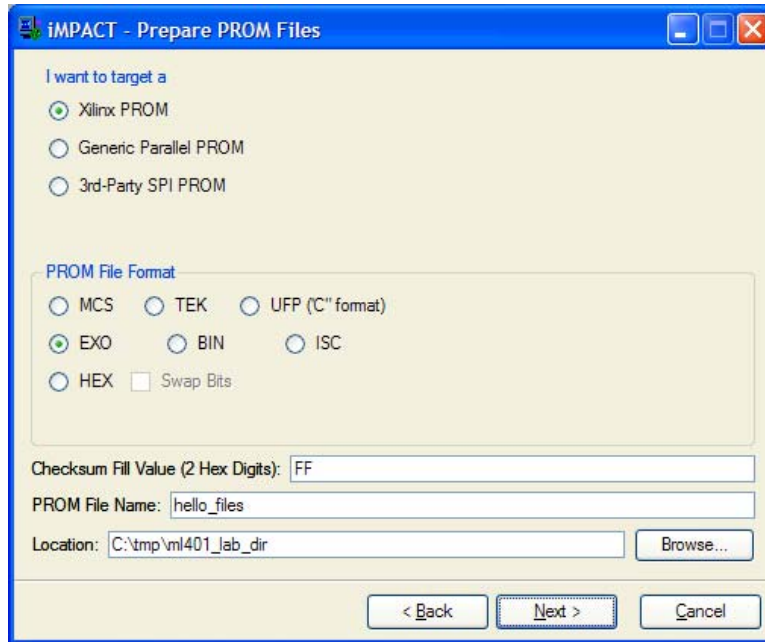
iMPACT - Prepare PROM Files

I want to target a

Xilinx PROM

Generic Parallel PROM

3rd-Party SPI PROM

PROM File Format

MCS

TEK

UFP ('C" format)

EXO

BIN

ISC

HEX

Swap Bits

Checksum Fill Value (2 Hex Digits): FF

PROM File Name: hello_files

Location: C:\tmp\ml401_lab_dir

Browse...

< Back

Next >

Cancel